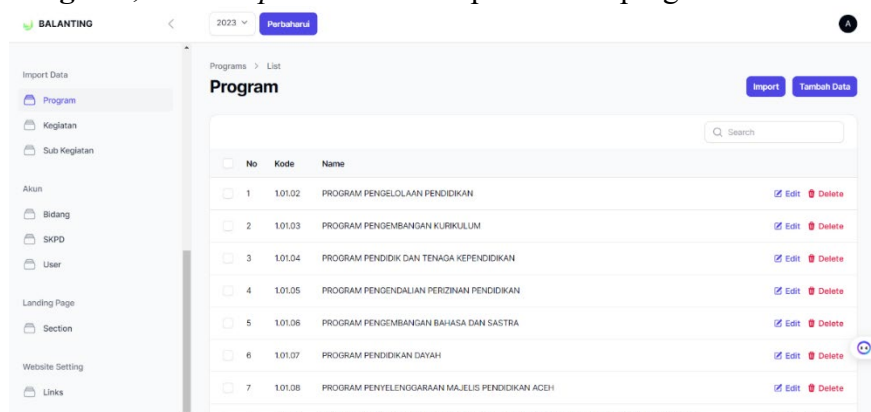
BALANTING

2023 Perbaharui

A

Import Data
Program
Kegiatan
Sub Kegiatan

Akun
Bidang
SKPD
User

Landing Page
Section

Website Setting
Links

Programs > List

Program

Import Tambah Data

Search

| No | Kode | Name | |
|---|---|---|---|
| 1 | 1.01.02 | PROGRAM PENGELOLAAN PENDIDIKAN | Edit Delete |
| 2 | 1.01.03 | PROGRAM PENGEMBANGAN KURIKULUM | Edit Delete |
| 3 | 1.01.04 | PROGRAM PENDIDIK DAN TENAGA KEPENDIDIKAN | Edit Delete |
| 4 | 1.01.05 | PROGRAM PENGENDALIAN PERIZINAN PENDIDIKAN | Edit Delete |
| 5 | 1.01.06 | PROGRAM PENGEMBANGAN BAHASA DAN SASTRA | Edit Delete |
| 6 | 1.01.07 | PROGRAM PENDIDIKAN DAYAH | Edit Delete |
| 7 | 1.01.08 | PROGRAM PENYELENGGARAAN MAJELIS PENDIDIKAN ACEH | Edit Delete |